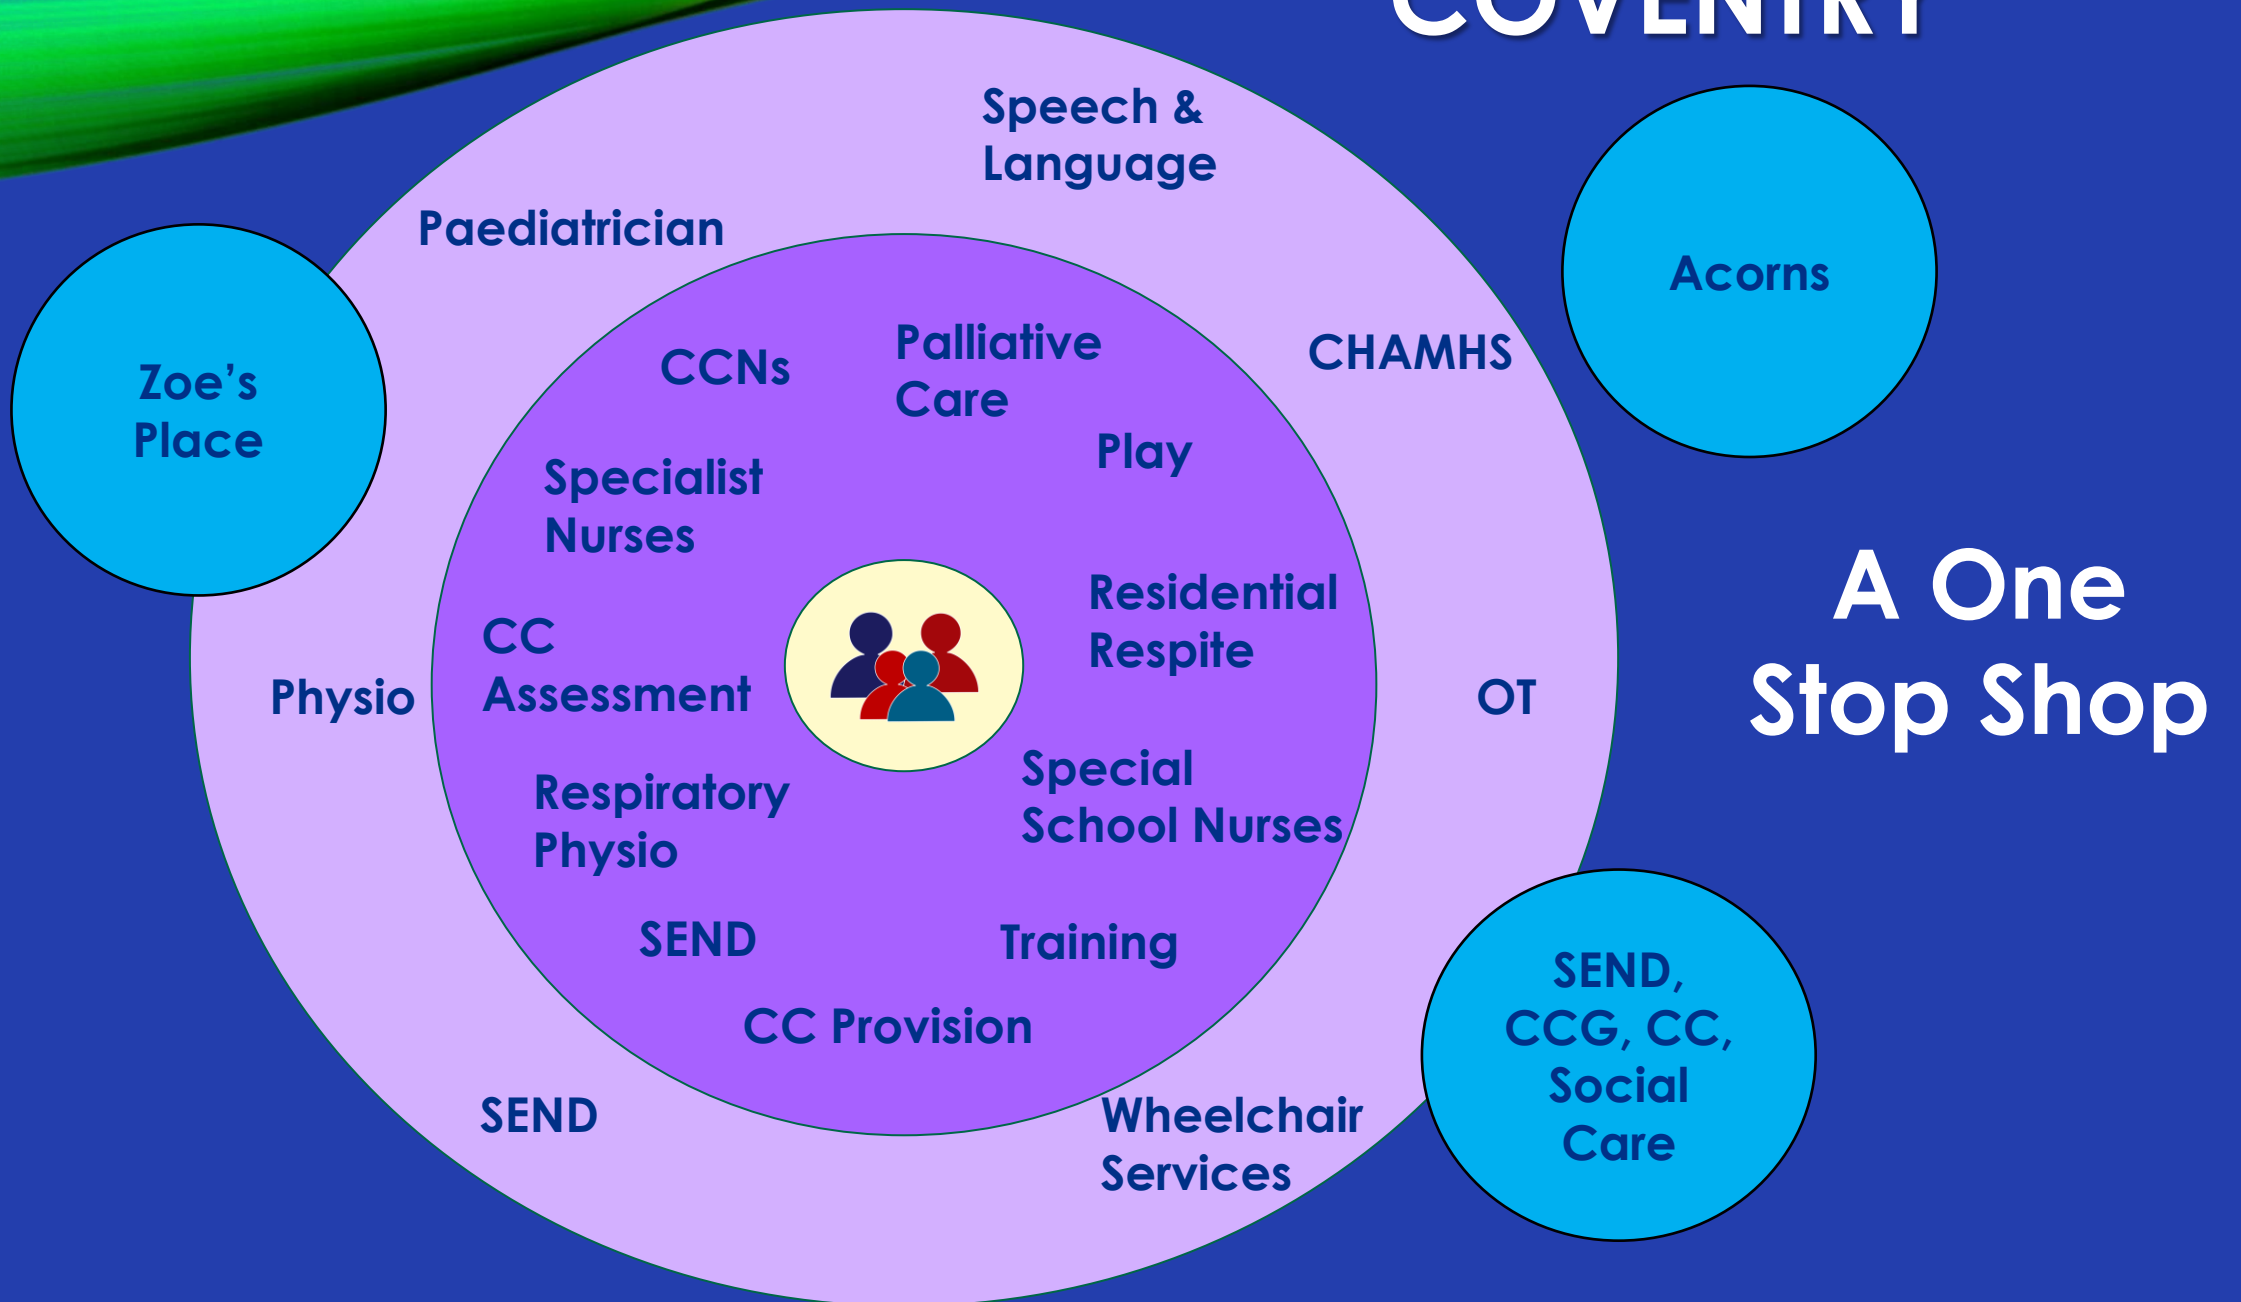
COVENTRY

Speech & Language

Paediatrician

Acorns

Zoe's Place

CCNs

Palliative Care

CHAMHS

Play

Specialist Nurses

A One Stop Shop

Residential Respite

CC Assessment

Physio

OT

Special School Nurses

Respiratory Physio

SEND

Training

CC Provision

SEND, CCG, CC, Social Care

SEND

Wheelchair Services